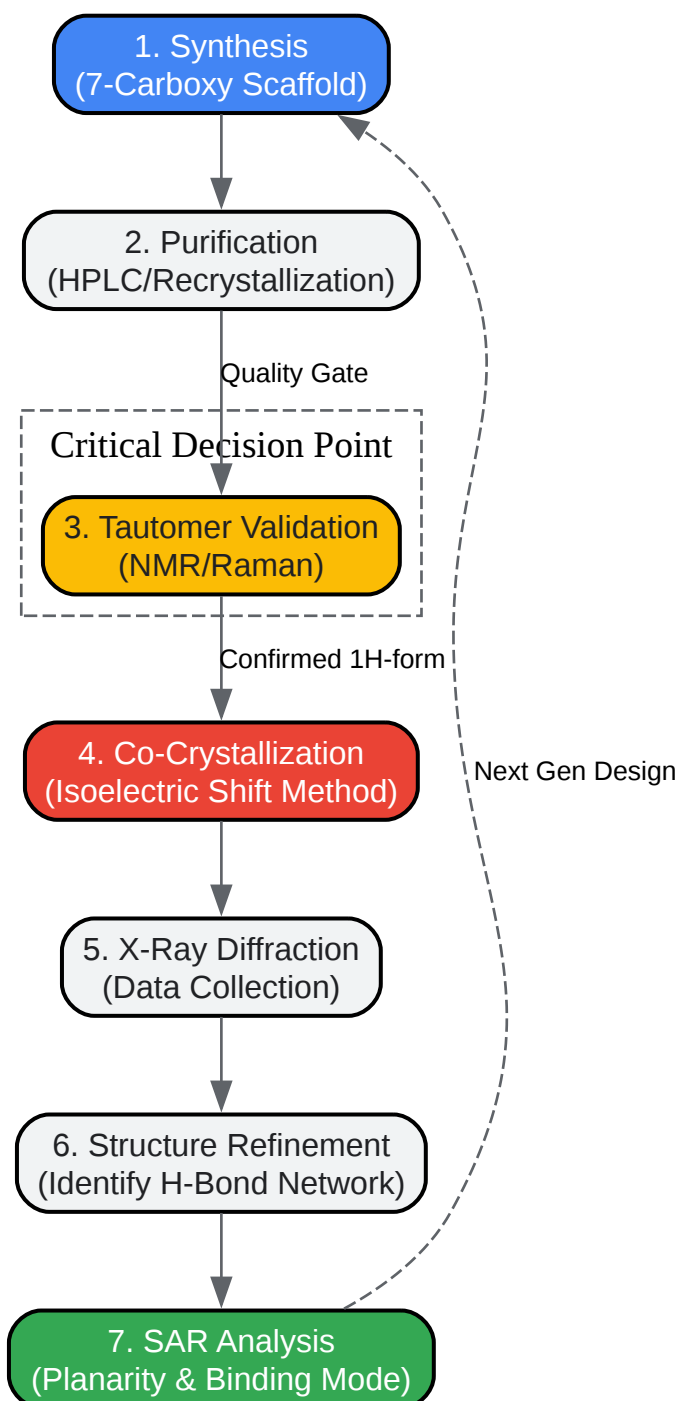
1. Synthesis
(7-Carboxy Scaffold)

2. Purification
(HPLC/Recrystallization)

Quality Gate

Critical Decision Point

3. Tautomer Validation
(NMR/Raman)

Confirmed 1H-form

4. Co-Crystallization
(Isoelectric Shift Method)

Next Gen Design

5. X-Ray Diffraction
(Data Collection)

6. Structure Refinement
(Identify H-Bond Network)

7. SAR Analysis
(Planarity & Binding Mode)